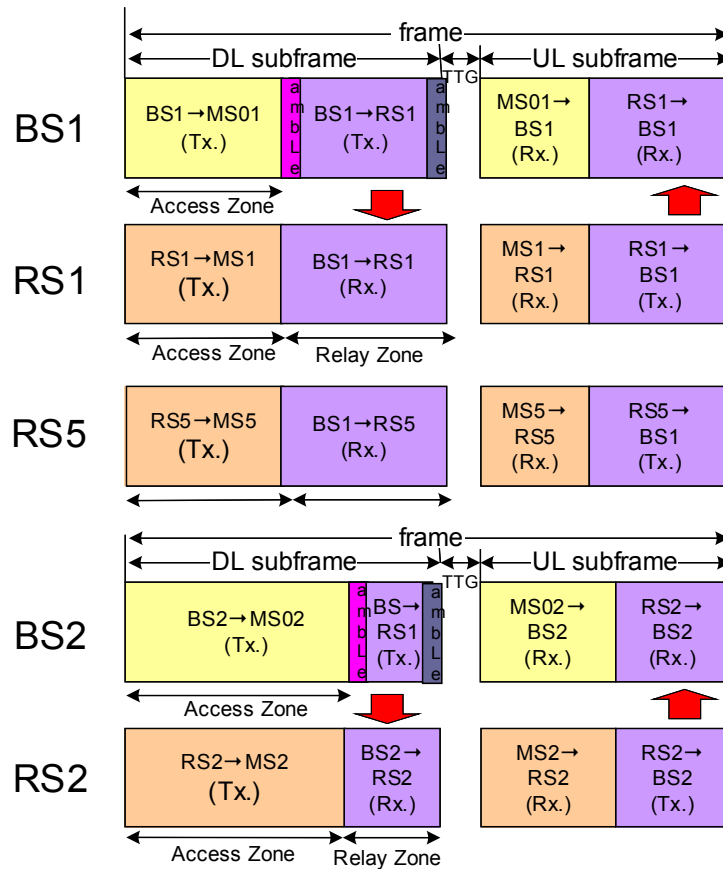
frame

DL subframe

TTG

UL subframe

BS1

BS1→MS01 (Tx.)

a m b L e

BS1→RS1 (Tx.)

a m b L e

MS01→ BS1 (Rx.)

RS1→ BS1 (Rx.)

Access Zone

RS1

RS1→MS1 (Tx.)

BS1→RS1 (Rx.)

MS1→ RS1 (Rx.)

RS1→ BS1 (Tx.)

Access Zone

Relay Zone

RS5

RS5→MS5 (Tx.)

BS1→RS5 (Rx.)

MS5→ RS5 (Rx.)

RS5→ BS1 (Tx.)

frame

DL subframe

TTG

UL subframe

BS2

BS2→MS02 (Tx.)

a m b L e

BS→ RS1 (Tx.)

a m b L e

MS02→ BS2 (Rx.)

RS2→ BS2 (Rx.)

Access Zone

RS2

RS2→MS2 (Tx.)

BS2→ RS2 (Rx.)

MS2→ RS2 (Rx.)

RS2→ BS2 (Tx.)

Access Zone

Relay Zone